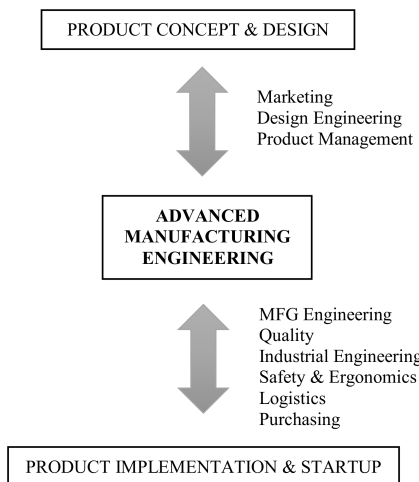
PRODUCT CONCEPT & DESIGN

Marketing
Design Engineering
Product Management

ADVANCED MANUFACTURING ENGINEERING

MFG Engineering
Quality
Industrial Engineering
Safety & Ergonomics
Logistics
Purchasing

PRODUCT IMPLEMENTATION & STARTUP